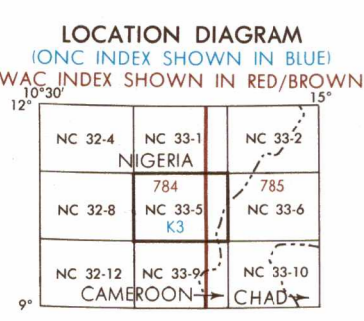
LOCATION DIAGRAM
(ONC INDEX SHOWN IN BLUE)
WAC INDEX SHOWN IN RED/BROWN

10°30'
12°
15°

| NC 32-4 | NC 33-1 | NC 33-2 |
|---|---|---|
| NC 32-8 | 784 NC 33-5 K3 | 785 NC 33-6 |
| NC 32-12 | NC 33-9 | NC 33-10 |

NIGERIA
CAMEROON
CHAD
9°